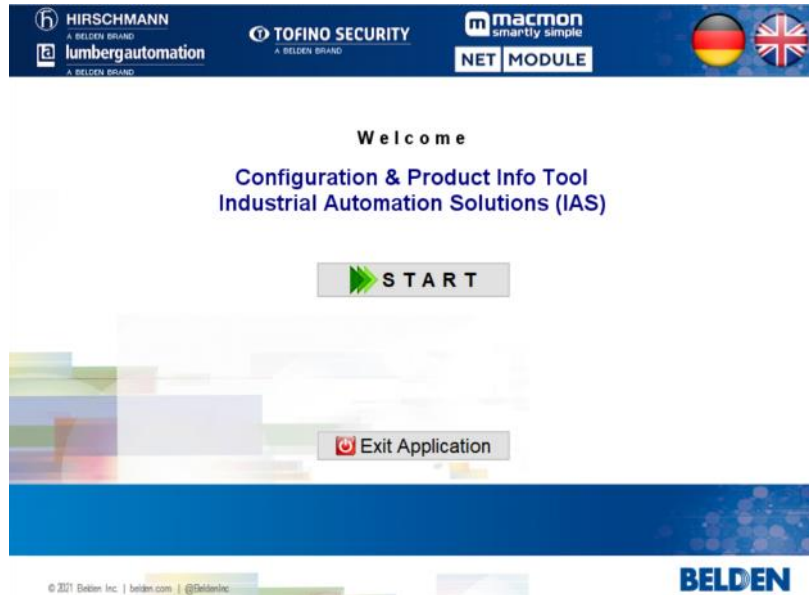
HIRSCHMANN
A BELDEN BRAND
lumbergautomation
A BELDEN BRAND
TOFINO SECURITY
A BELDEN BRAND
macmon
smartly simple
NET MODULE

Welcome

Configuration & Product Info Tool
Industrial Automation Solutions (IAS)

START

Exit Application

© 2021 Belden Inc. | belden.com | @BeldenInc

BELDEN